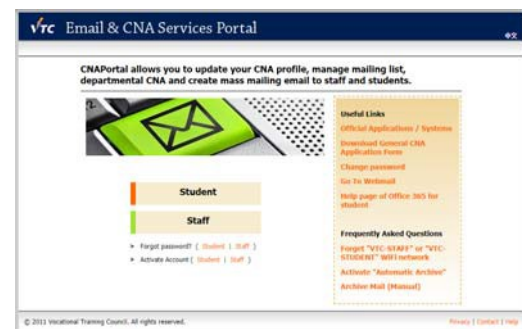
VTC Email & CNA Services Portal

CNAPortal allows you to update your CNA profile, manage mailing list, departmental CNA and create mass mailing email to staff and students.

Student

Staff

> Forgot password? ( Student | Staff )
> Activate Account ( Student | Staff )

Useful Links
Official Applications / Systems
Download General CNA Application Form
Change password
Go To Webmail
Help page of Office 365 for student

Frequently Asked Questions
Forget "VTC-STAFF" or "VTC-STUDENT" WiFi network
Activate "Automatic Archive"
Archive Mail (Manual)

© 2011 Vocational Training Council. All rights reserved.

Privacy | Contact | Help